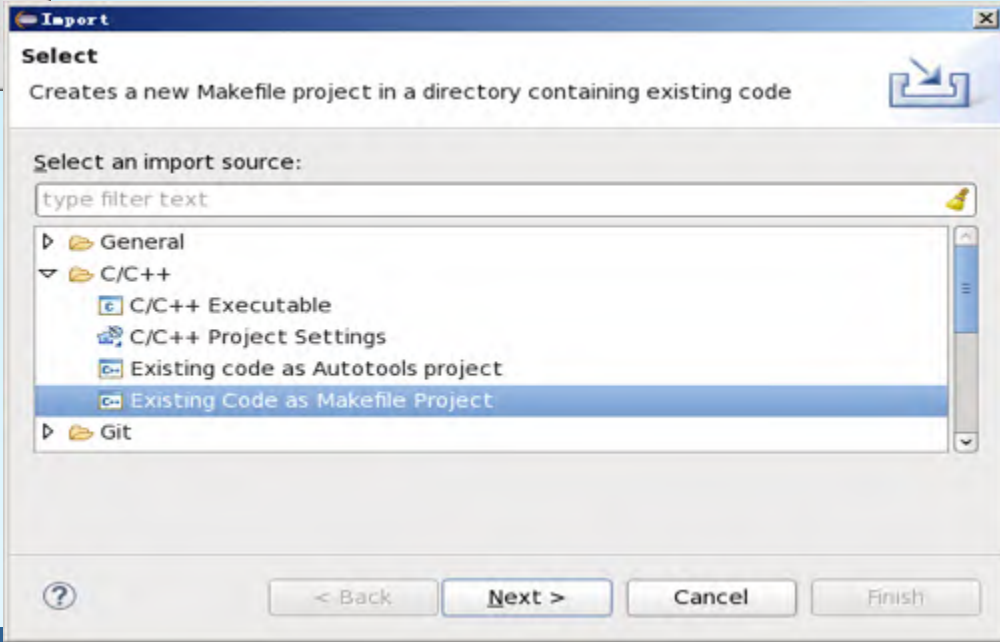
Import

Select

Creates a new Makefile project in a directory containing existing code

Select an import source:

type filter text

General
C/C++
C/C++ Executable
C/C++ Project Settings
Existing code as Autotools project
Existing Code as Makefile Project
Git

?

< Back

Next >

Cancel

Finish